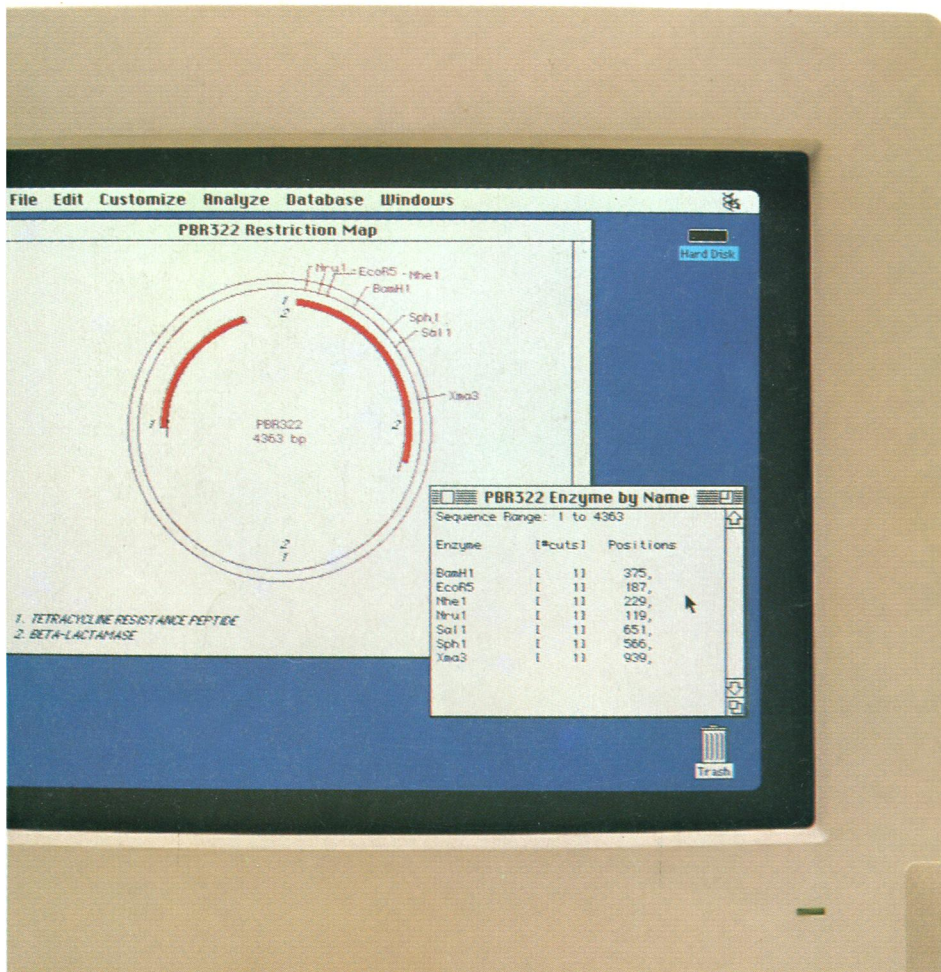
File Edit Customize Analyze Database Windows

PBR322 Restriction Map

Hard Disk

Nru1 EcoR5 Nhe1 BamH1 Sph1 Sal1 Xma3

1 2

1

2

PBR322
4363 bp

2
1

1. TETRACYCLINE RESISTANCE PEPTIDE
2. BETA-LACTAMASE

PBR322 Enzyme by Name

Sequence Range: 1 to 4363

| Enzyme | [#cuts] | Positions |
|---|---|---|
| BamH1 | [ 1] | 375, |
| EcoR5 | [ 1] | 187, |
| Nhe1 | [ 1] | 229, |
| Nru1 | [ 1] | 119, |
| Sal1 | [ 1] | 651, |
| Sph1 | [ 1] | 566, |
| Xma3 | [ 1] | 939, |

Trash